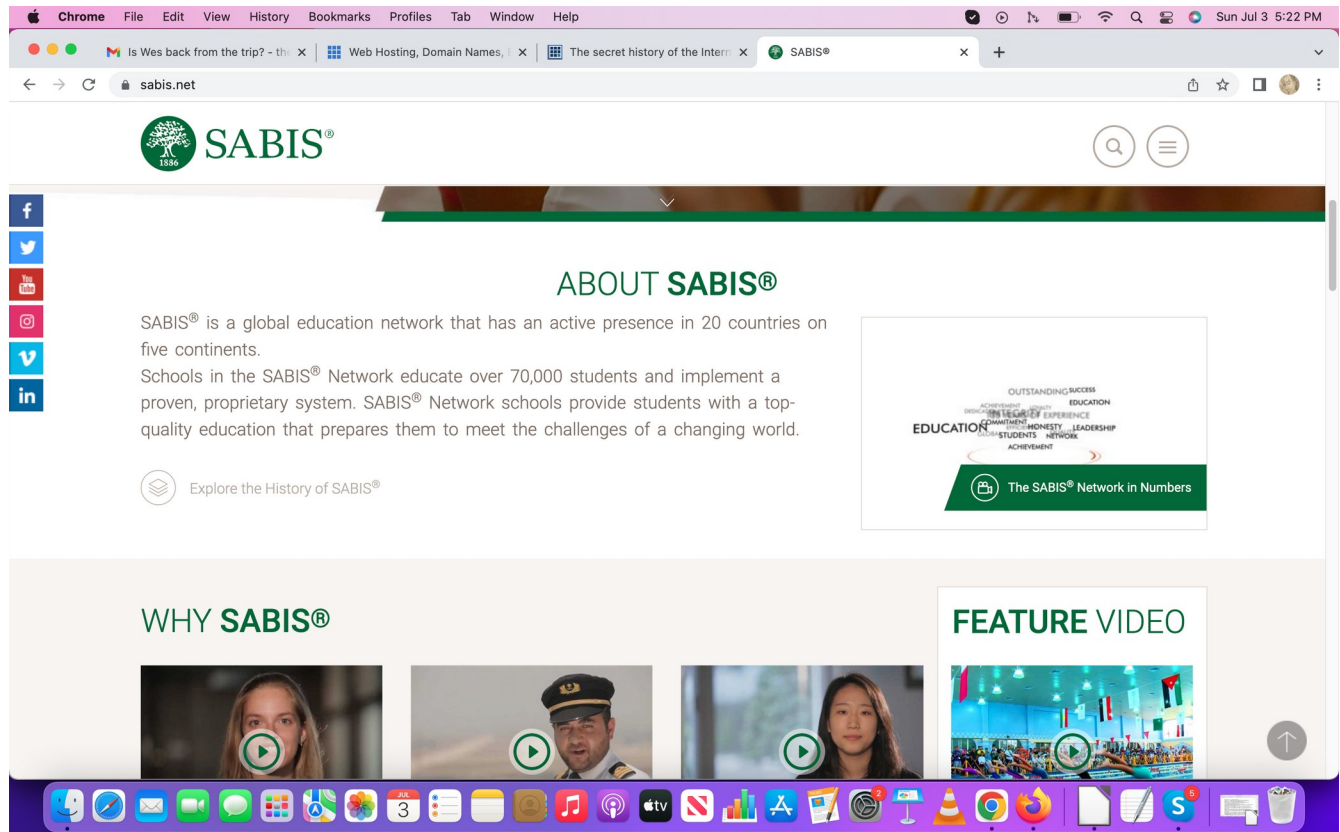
Chrome File Edit View History Bookmarks Profiles Tab Window Help
Sun Jul 3 5:22 PM

Is Wes back from the trip? - th
Web Hosting, Domain Names,
The secret history of the Intern
SABIS®

sabis.net

1886
SABIS®

ABOUT **SABIS®**

SABIS® is a global education network that has an active presence in 20 countries on five continents.
Schools in the SABIS® Network educate over 70,000 students and implement a proven, proprietary system. SABIS® Network schools provide students with a top-quality education that prepares them to meet the challenges of a changing world.

Explore the History of SABIS®

OUTSTANDING SUCCESS
EDUCATION
ACHIEVEMENT LOYALTY
INTEGRITY EXPERIENCE
EDUCATION COMMITMENT HONESTY LEADERSHIP
STUDENTS NETWORK
ACHIEVEMENT

The SABIS® Network in Numbers

WHY **SABIS®**

**FEATURE** VIDEO

JUL
3
2
5